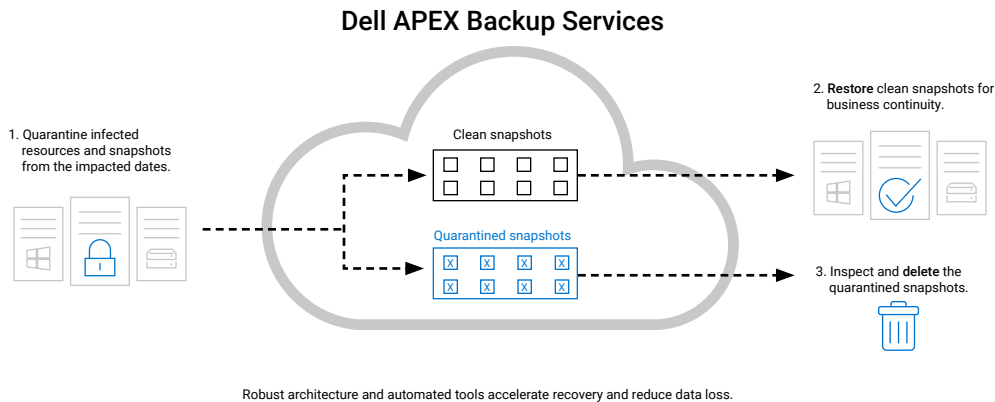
Dell APEX Backup Services

1. Quarantine infected resources and snapshots from the impacted dates.

Clean snapshots

Quarantined snapshots

X X X X
X X X X

2. Restore clean snapshots for business continuity.

3. Inspect and delete the quarantined snapshots.

Robust architecture and automated tools accelerate recovery and reduce data loss.